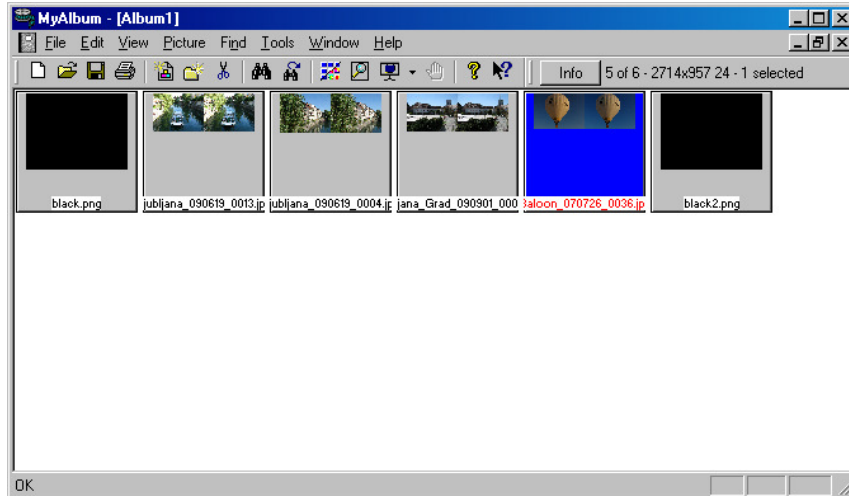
MyAlbum - [Album1]

File Edit View Picture Find Tools Window Help

Info 5 of 6 - 2714x957 24 - 1 selected

black.png
jubljana_090619_0013.jp
jubljana_090619_0004.jp
jana_Grad_090901_000
3aloon_070726_0036.jp
black2.png

OK